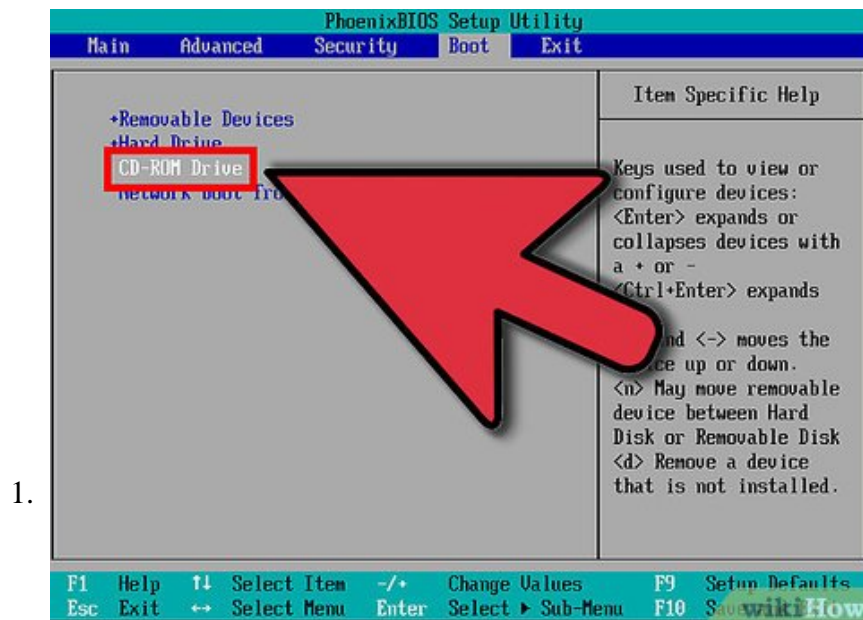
1.

PhoenixBIOS Setup Utility

Main Advanced Security Boot Exit

+Removable Devices
+Hard Drive
CD-ROM Drive
Network Boot fr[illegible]

Item Specific Help

Keys used to view or configure devices: <Enter> expands or collapses devices with a + or -
<Ctrl+Enter> expands
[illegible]nd <-> moves the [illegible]ce up or down.
<n> May move removable device between Hard Disk or Removable Disk
<d> Remove a device that is not installed.

| F1 | Help | ↑↓ | Select Item | -/+ | Change Values | F9 | Setup Defaults |
|---|---|---|---|---|---|---|---|
| Esc | Exit | ↔ | Select Menu | Enter | Select ▸ Sub-Menu | F10 | Sa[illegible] |

wikiHow